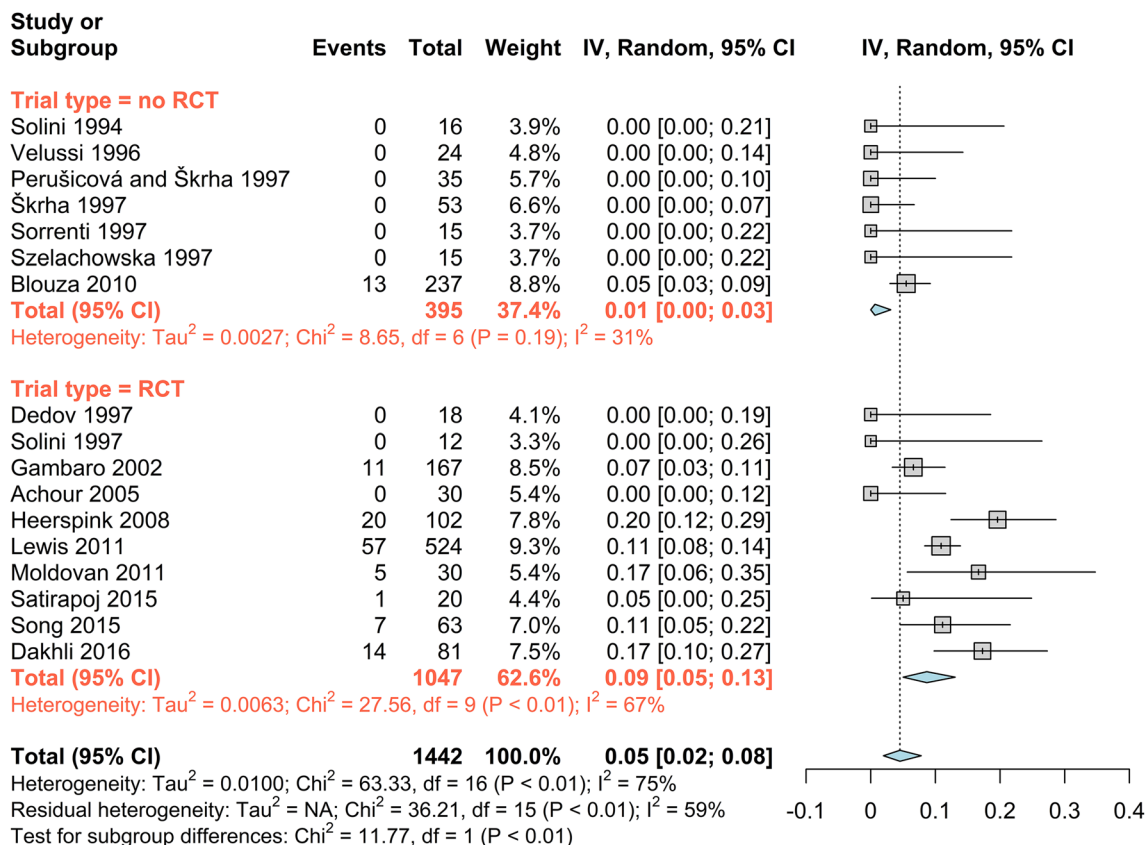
| Study or Subgroup | Events | Total | Weight | IV, Random, 95% CI | IV, Random, 95% CI |
|---|---|---|---|---|---|
| **Trial type = no RCT** | | | | | |
| Solini 1994 | 0 | 16 | 3.9% | 0.00 [0.00; 0.21] | |
| Velussi 1996 | 0 | 24 | 4.8% | 0.00 [0.00; 0.14] | |
| Perušicová and Škrha 1997 | 0 | 35 | 5.7% | 0.00 [0.00; 0.10] | |
| Škrha 1997 | 0 | 53 | 6.6% | 0.00 [0.00; 0.07] | |
| Sorrenti 1997 | 0 | 15 | 3.7% | 0.00 [0.00; 0.22] | |
| Szelachowska 1997 | 0 | 15 | 3.7% | 0.00 [0.00; 0.22] | |
| Blouza 2010 | 13 | 237 | 8.8% | 0.05 [0.03; 0.09] | |
| **Total (95% CI)** | | **395** | **37.4%** | **0.01 [0.00; 0.03]** | |

Heterogeneity: Tau$^2$ = 0.0027; Chi$^2$ = 8.65, df = 6 (P = 0.19); I$^2$ = 31%

| Study or Subgroup | Events | Total | Weight | IV, Random, 95% CI |
|---|---|---|---|---|
| **Trial type = RCT** | | | | |
| Dedov 1997 | 0 | 18 | 4.1% | 0.00 [0.00; 0.19] |
| Solini 1997 | 0 | 12 | 3.3% | 0.00 [0.00; 0.26] |
| Gambaro 2002 | 11 | 167 | 8.5% | 0.07 [0.03; 0.11] |
| Achour 2005 | 0 | 30 | 5.4% | 0.00 [0.00; 0.12] |
| Heerspink 2008 | 20 | 102 | 7.8% | 0.20 [0.12; 0.29] |
| Lewis 2011 | 57 | 524 | 9.3% | 0.11 [0.08; 0.14] |
| Moldovan 2011 | 5 | 30 | 5.4% | 0.17 [0.06; 0.35] |
| Satirapoj 2015 | 1 | 20 | 4.4% | 0.05 [0.00; 0.25] |
| Song 2015 | 7 | 63 | 7.0% | 0.11 [0.05; 0.22] |
| Dakhli 2016 | 14 | 81 | 7.5% | 0.17 [0.10; 0.27] |
| **Total (95% CI)** | | **1047** | **62.6%** | **0.09 [0.05; 0.13]** |

Heterogeneity: Tau$^2$ = 0.0063; Chi$^2$ = 27.56, df = 9 (P < 0.01); I$^2$ = 67%

**Total (95% CI)** **1442** **100.0%** **0.05 [0.02; 0.08]**
Heterogeneity: Tau$^2$ = 0.0100; Chi$^2$ = 63.33, df = 16 (P < 0.01); I$^2$ = 75%
Residual heterogeneity: Tau$^2$ = NA; Chi$^2$ = 36.21, df = 15 (P < 0.01); I$^2$ = 59%
Test for subgroup differences: Chi$^2$ = 11.77, df = 1 (P < 0.01)

-0.1 0 0.1 0.2 0.3 0.4